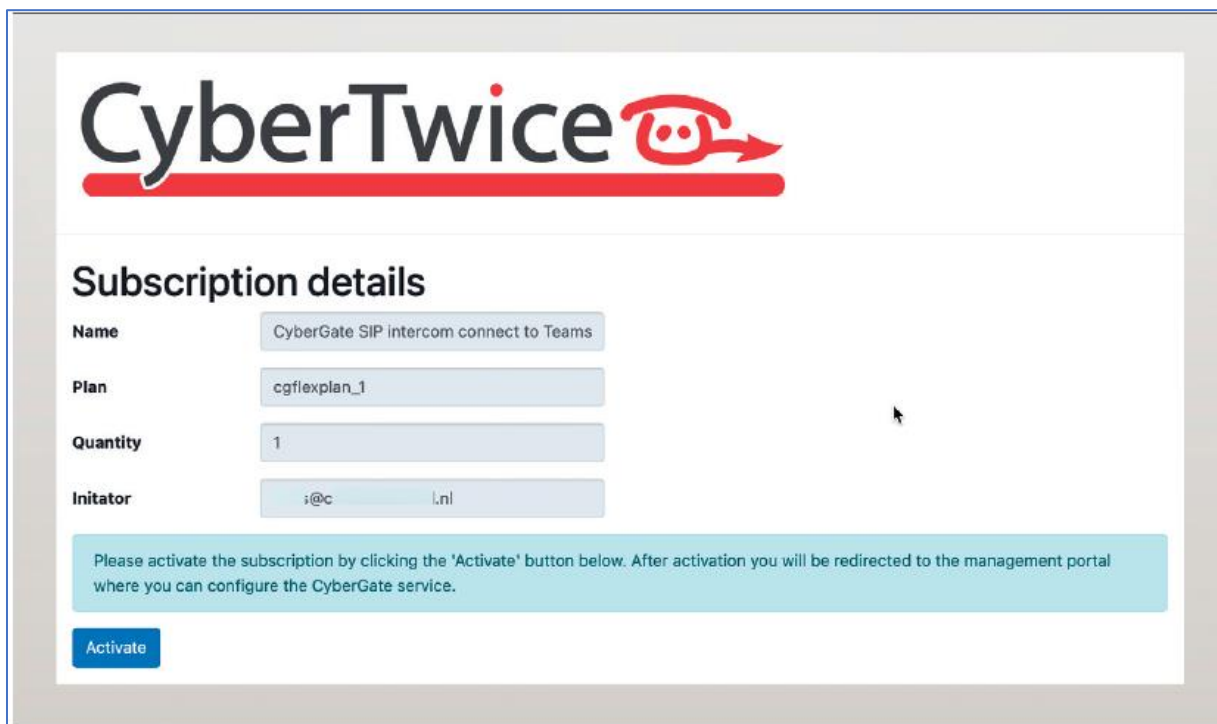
CyberTwice

Subscription details

Name
CyberGate SIP intercom connect to Teams

Plan
cgflexplan_1

Quantity
1

Initator
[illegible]s@c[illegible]l.nl

Please activate the subscription by clicking the 'Activate' button below. After activation you will be redirected to the management portal where you can configure the CyberGate service.

Activate